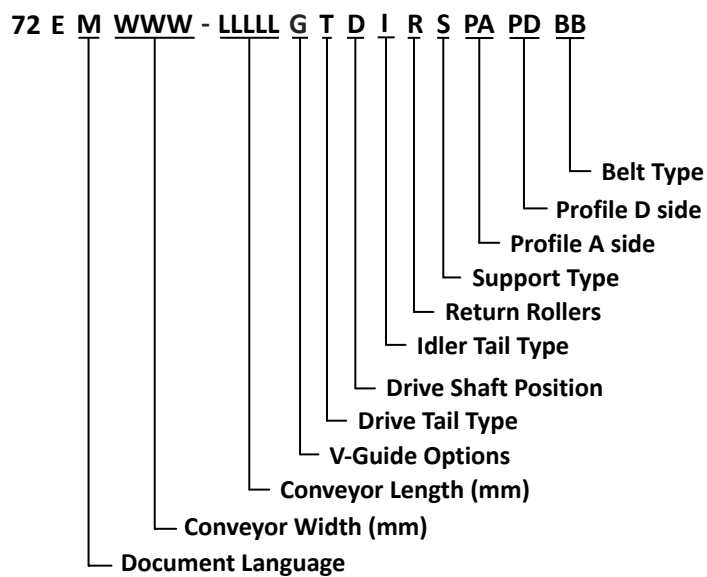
72 E M WWW - LLLLL G T D I R S PA PD BB

Belt Type
Profile D side
Profile A side
Support Type
Return Rollers
Idler Tail Type
Drive Shaft Position
Drive Tail Type
V-Guide Options
Conveyor Length (mm)
Conveyor Width (mm)
Document Language